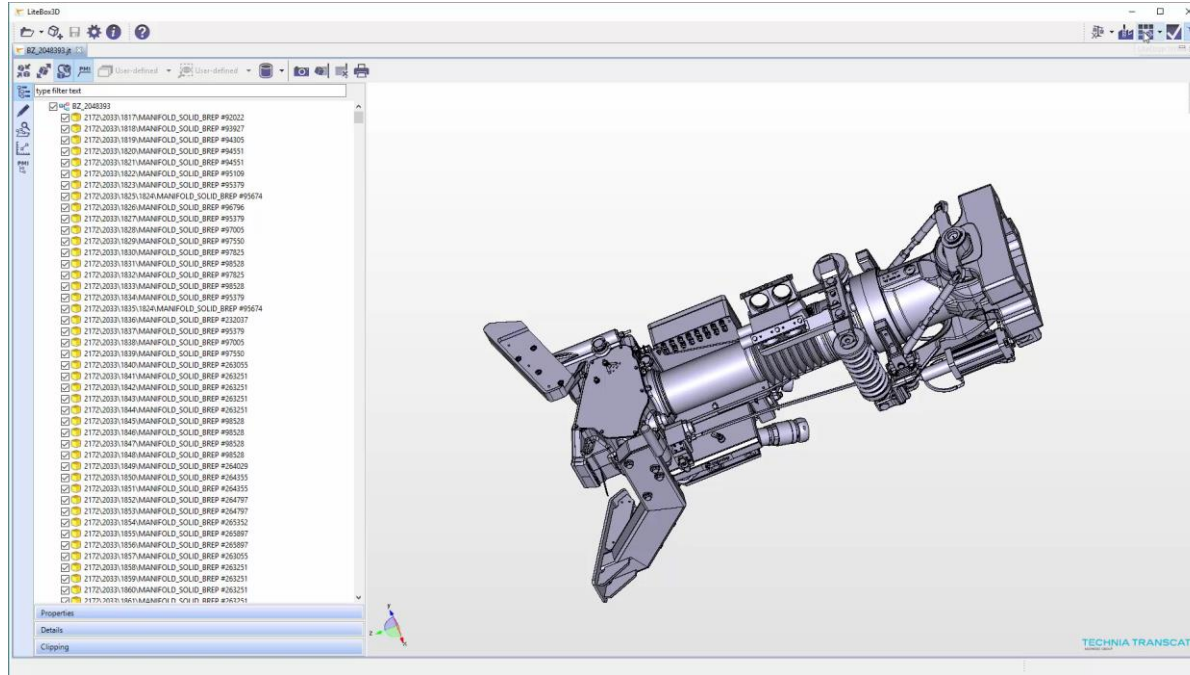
LiteBox3D

BZ_2048393

User-defined
User-defined

type filter text

BZ_2048393
2172\2033\1817\MANIFOLD_SOLID_BREP #92022
2172\2033\1818\MANIFOLD_SOLID_BREP #93927
2172\2033\1819\MANIFOLD_SOLID_BREP #94305
2172\2033\1820\MANIFOLD_SOLID_BREP #94551
2172\2033\1821\MANIFOLD_SOLID_BREP #94551
2172\2033\1822\MANIFOLD_SOLID_BREP #95109
2172\2033\1823\MANIFOLD_SOLID_BREP #95379
2172\2033\1825\1824\MANIFOLD_SOLID_BREP #95674
2172\2033\1826\MANIFOLD_SOLID_BREP #96796
2172\2033\1827\MANIFOLD_SOLID_BREP #95379
2172\2033\1828\MANIFOLD_SOLID_BREP #97005
2172\2033\1829\MANIFOLD_SOLID_BREP #97550
2172\2033\1830\MANIFOLD_SOLID_BREP #97825
2172\2033\1831\MANIFOLD_SOLID_BREP #98528
2172\2033\1832\MANIFOLD_SOLID_BREP #97825
2172\2033\1833\MANIFOLD_SOLID_BREP #98528
2172\2033\1834\MANIFOLD_SOLID_BREP #95379
2172\2033\1835\1824\MANIFOLD_SOLID_BREP #95674
2172\2033\1836\MANIFOLD_SOLID_BREP #232037
2172\2033\1837\MANIFOLD_SOLID_BREP #95379
2172\2033\1838\MANIFOLD_SOLID_BREP #97005
2172\2033\1839\MANIFOLD_SOLID_BREP #97550
2172\2033\1840\MANIFOLD_SOLID_BREP #263055
2172\2033\1841\MANIFOLD_SOLID_BREP #263251
2172\2033\1842\MANIFOLD_SOLID_BREP #263251
2172\2033\1843\MANIFOLD_SOLID_BREP #263251
2172\2033\1844\MANIFOLD_SOLID_BREP #263251
2172\2033\1845\MANIFOLD_SOLID_BREP #98528
2172\2033\1846\MANIFOLD_SOLID_BREP #98528
2172\2033\1847\MANIFOLD_SOLID_BREP #98528
2172\2033\1848\MANIFOLD_SOLID_BREP #98528
2172\2033\1849\MANIFOLD_SOLID_BREP #264029
2172\2033\1850\MANIFOLD_SOLID_BREP #264355
2172\2033\1851\MANIFOLD_SOLID_BREP #264355
2172\2033\1852\MANIFOLD_SOLID_BREP #264797
2172\2033\1853\MANIFOLD_SOLID_BREP #264797
2172\2033\1854\MANIFOLD_SOLID_BREP #265352
2172\2033\1855\MANIFOLD_SOLID_BREP #265897
2172\2033\1856\MANIFOLD_SOLID_BREP #265897
2172\2033\1857\MANIFOLD_SOLID_BREP #263055
2172\2033\1858\MANIFOLD_SOLID_BREP #263251
2172\2033\1859\MANIFOLD_SOLID_BREP #263251
2172\2033\1860\MANIFOLD_SOLID_BREP #263251
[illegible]

Properties
Details
Clipping

TECHNIA TRANSCAT